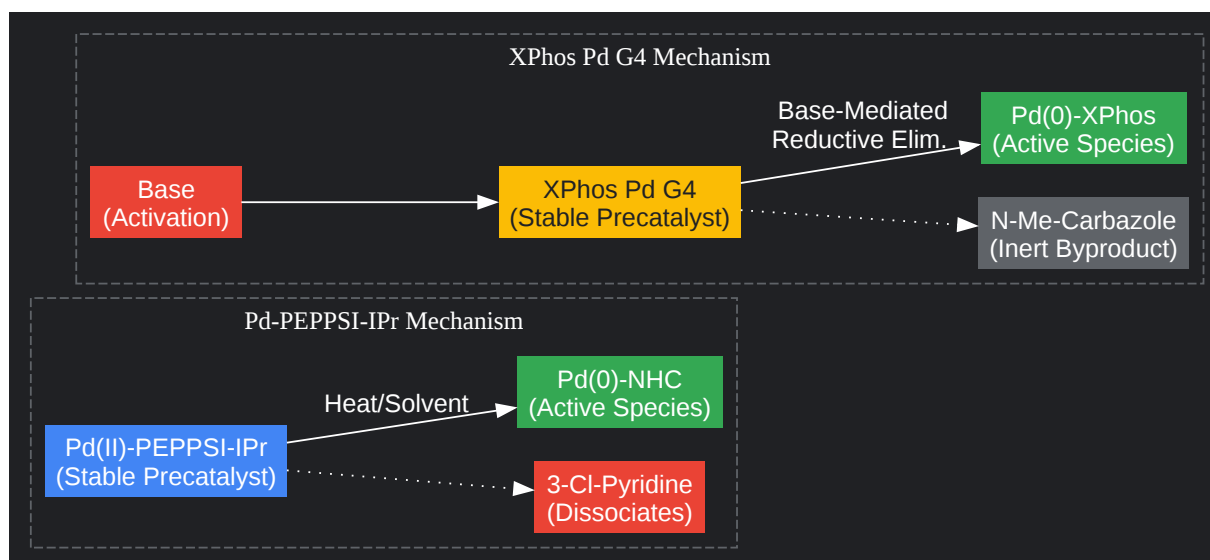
XPhos Pd G4 Mechanism

Base
(Activation)

XPhos Pd G4
(Stable Precatalyst)

Base-Mediated
Reductive Elim.

Pd(0)-XPhos
(Active Species)

N-Me-Carbazole
(Inert Byproduct)

Pd-PEPPSI-IPr Mechanism

Pd(II)-PEPPSI-IPr
(Stable Precatalyst)

Heat/Solvent

Pd(0)-NHC
(Active Species)

3-Cl-Pyridine
(Dissociates)